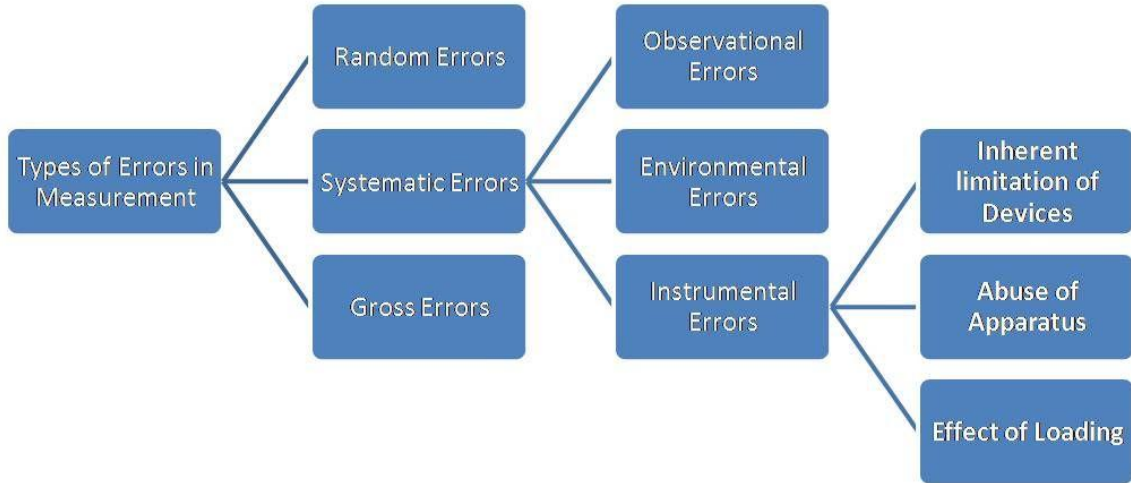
Types of Errors in Measurement

Random Errors

Systematic Errors

Gross Errors

Observational Errors

Environmental Errors

Instrumental Errors

Inherent limitation of Devices

Abuse of Apparatus

Effect of Loading